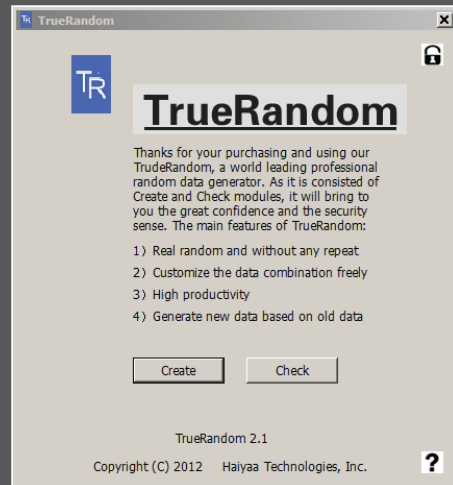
TrueRandom

TR

TrueRandom

Thanks for your purchasing and using our TrudeRandom, a world leading professional random data generator. As it is consisted of Create and Check modules, it will bring to you the great confidence and the security sense. The main features of TrueRandom:

1) Real random and without any repeat

2) Customize the data combination freely

3) High productivity

4) Generate new data based on old data

Create

Check

TrueRandom 2.1

Copyright (C) 2012 Haiyaa Technologies, Inc.

?